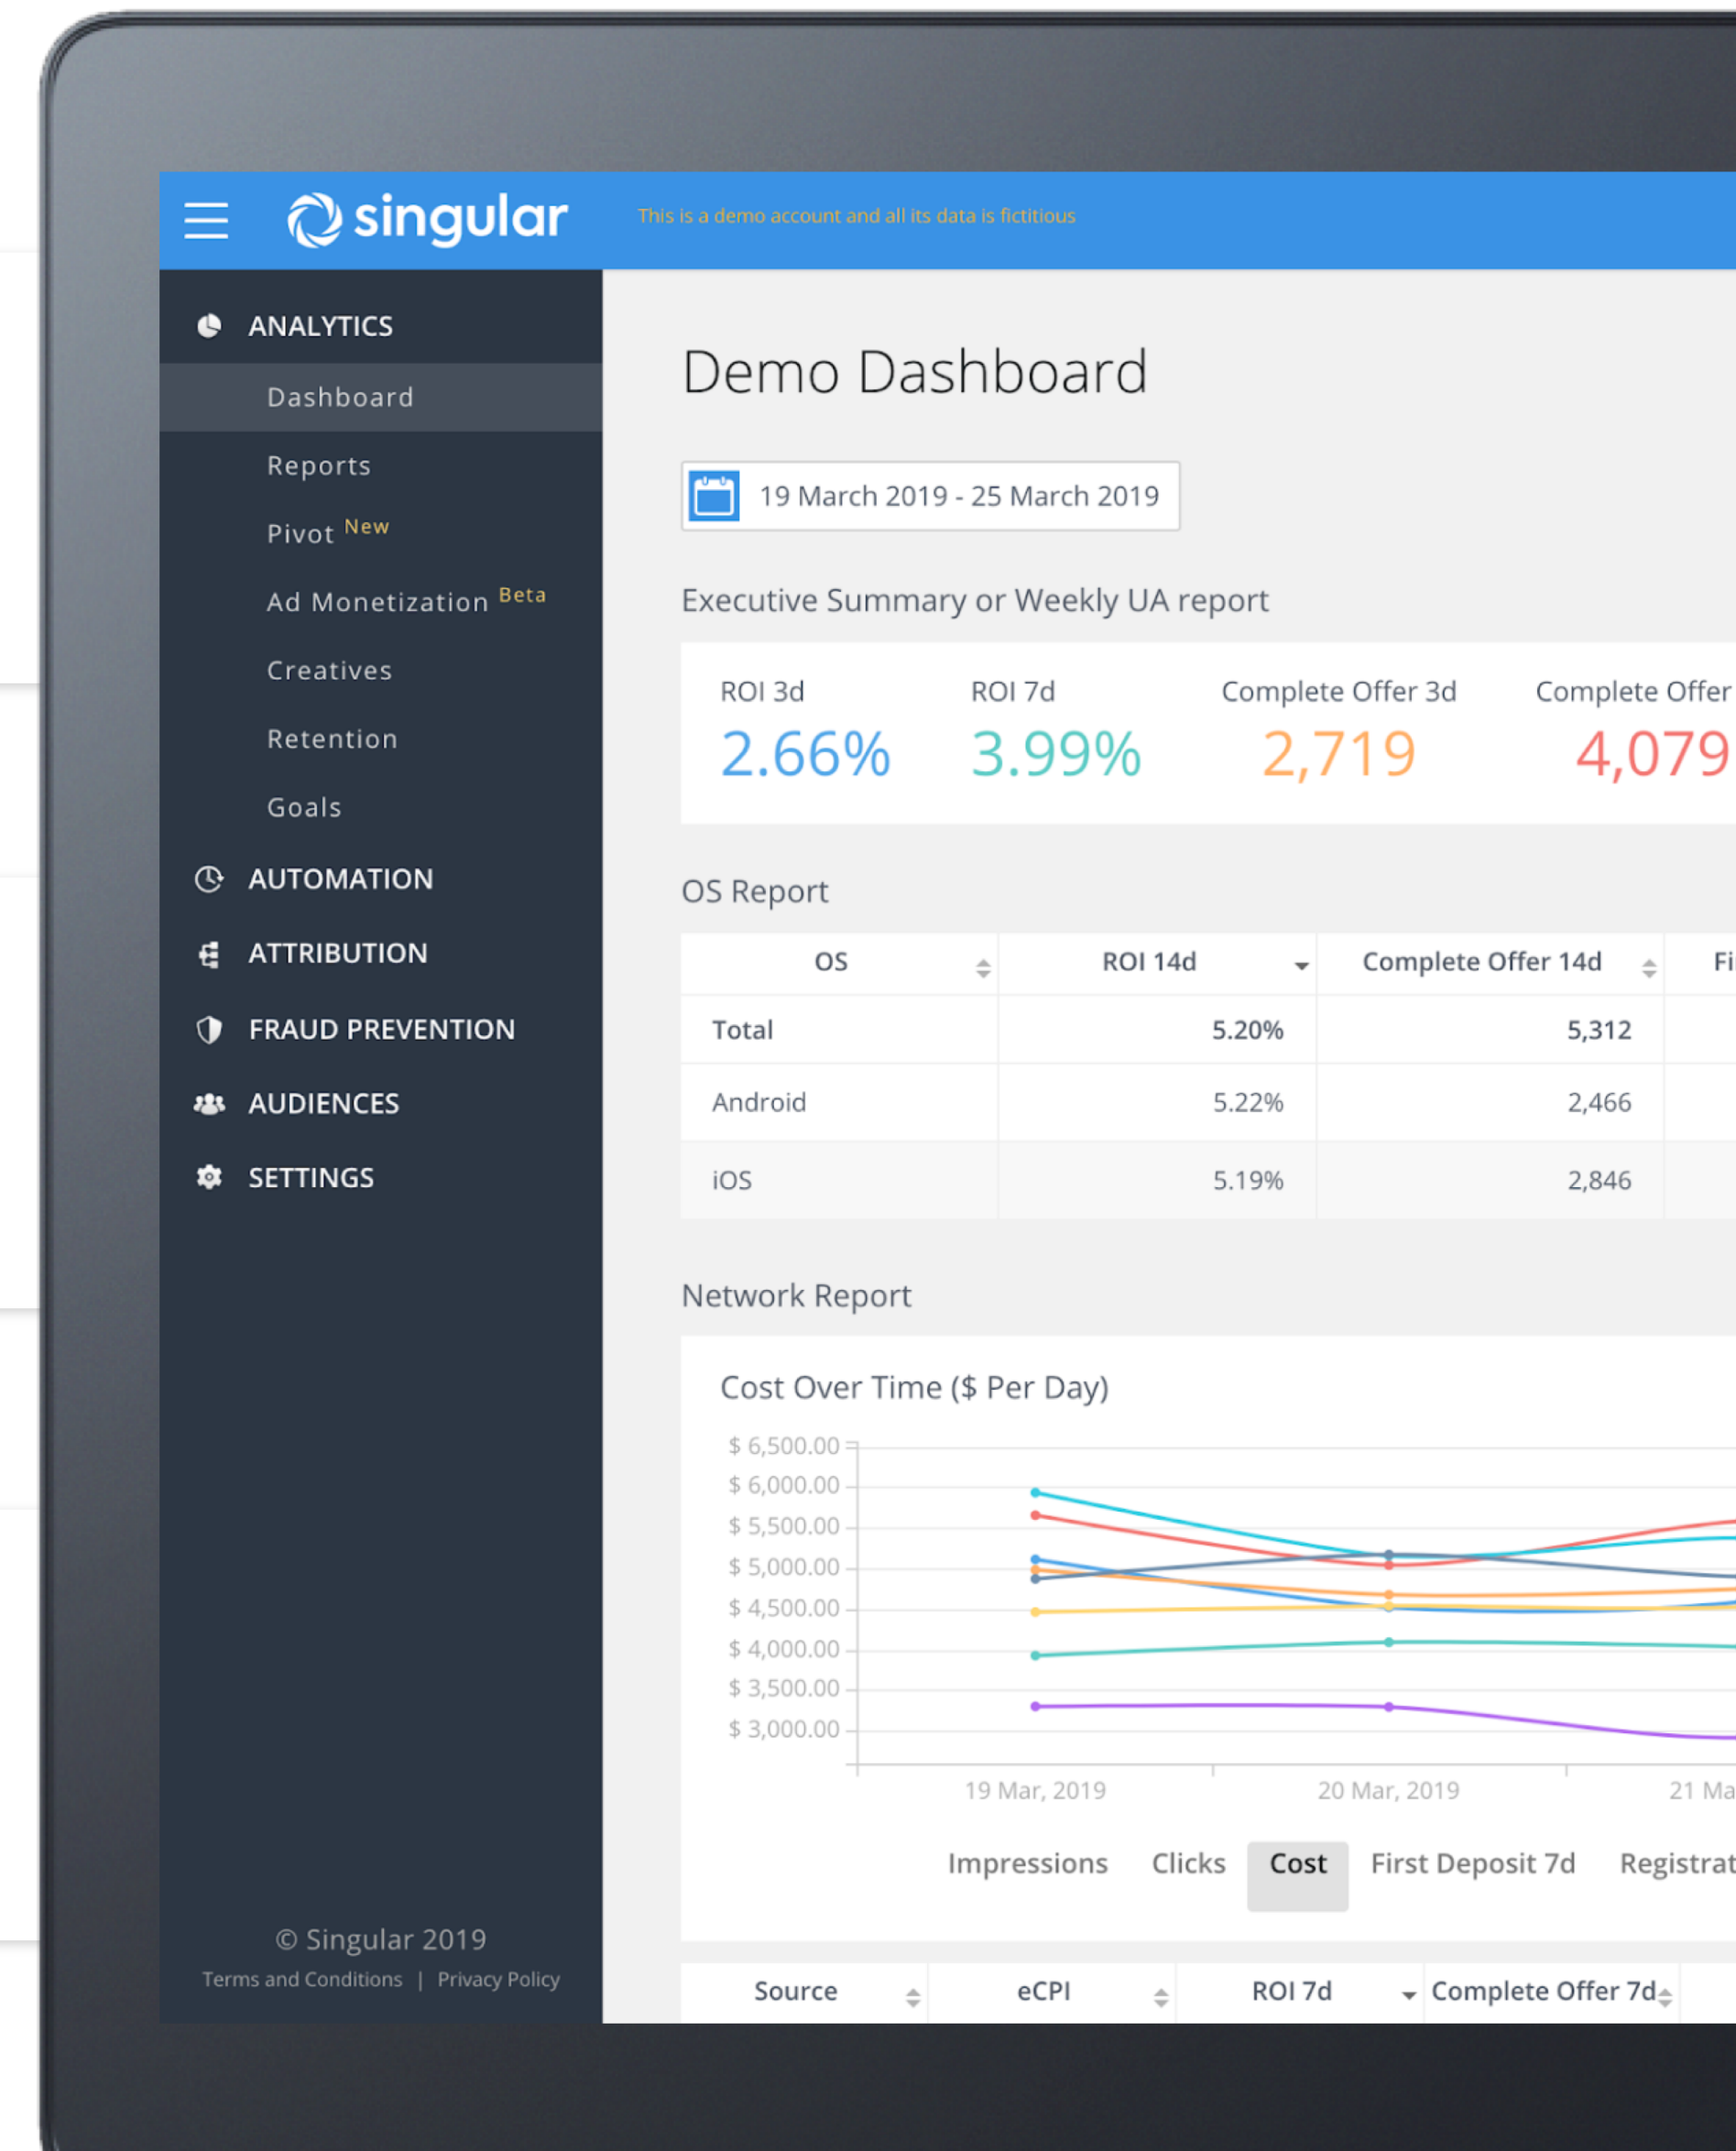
singular

This is a demo account and all its data is fictitious

ANALYTICS
Dashboard
Reports
Pivot New
Ad Monetization Beta
Creatives
Retention
Goals
AUTOMATION
ATTRIBUTION
FRAUD PREVENTION
AUDIENCES
SETTINGS

© Singular 2019
Terms and Conditions | Privacy Policy

Demo Dashboard

19 March 2019 - 25 March 2019

Executive Summary or Weekly UA report

ROI 3d 2.66%
ROI 7d 3.99%
Complete Offer 3d 2,719
Complete Offer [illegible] 4,079

OS Report

| OS | ROI 14d | Complete Offer 14d | Fi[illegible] |
|---|---|---|---|
| Total | 5.20% | 5,312 | |
| Android | 5.22% | 2,466 | |
| iOS | 5.19% | 2,846 | |

Network Report

Cost Over Time ($ Per Day)

$ 6,500.00
$ 6,000.00
$ 5,500.00
$ 5,000.00
$ 4,500.00
$ 4,000.00
$ 3,500.00
$ 3,000.00

19 Mar, 2019
20 Mar, 2019
21 Ma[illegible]

Impressions Clicks Cost First Deposit 7d Registrat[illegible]

| Source | eCPI | ROI 7d | Complete Offer 7d |
|---|---|---|---|